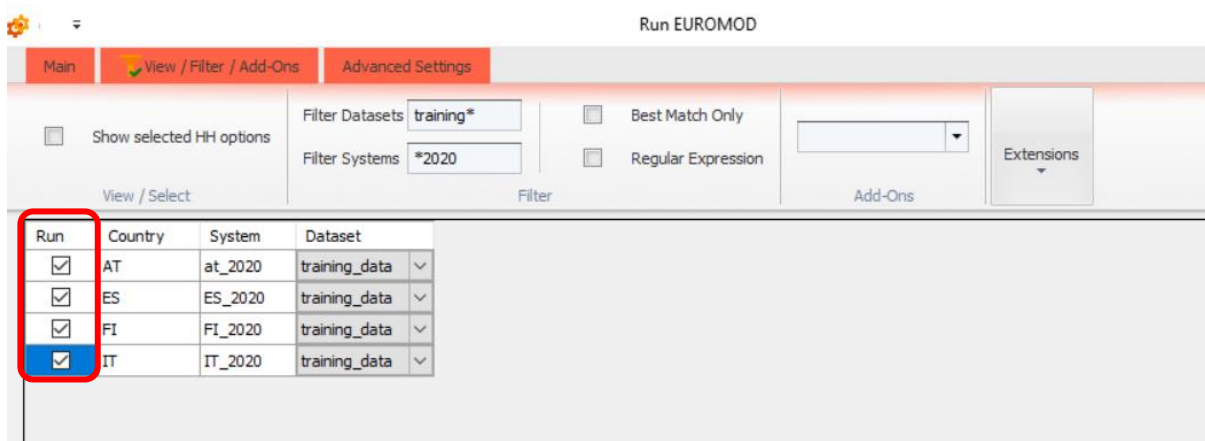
Run EUROMOD

Main | View / Filter / Add-Ons | Advanced Settings

Show selected HH options

View / Select

Filter Datasets training*

Filter Systems *2020

Best Match Only

Regular Expression

Filter

Add-Ons

Extensions

| Run | Country | System | Dataset |
|---|---|---|---|
| ☑ | AT | at_2020 | training_data |
| ☑ | ES | ES_2020 | training_data |
| ☑ | FI | FI_2020 | training_data |
| ☑ | IT | IT_2020 | training_data |